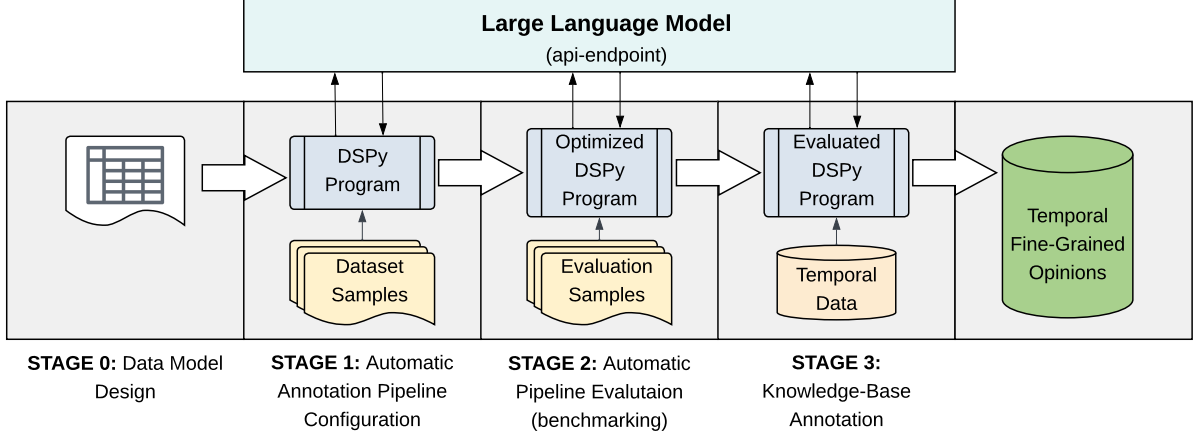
Large Language Model
(api-endpoint)

DSPy Program

Dataset Samples

Optimized DSPy Program

Evaluation Samples

Evaluated DSPy Program

Temporal Data

Temporal Fine-Grained Opinions

STAGE 0: Data Model Design

STAGE 1: Automatic Annotation Pipeline Configuration

STAGE 2: Automatic Pipeline Evalutaion (benchmarking)

STAGE 3: Knowledge-Base Annotation